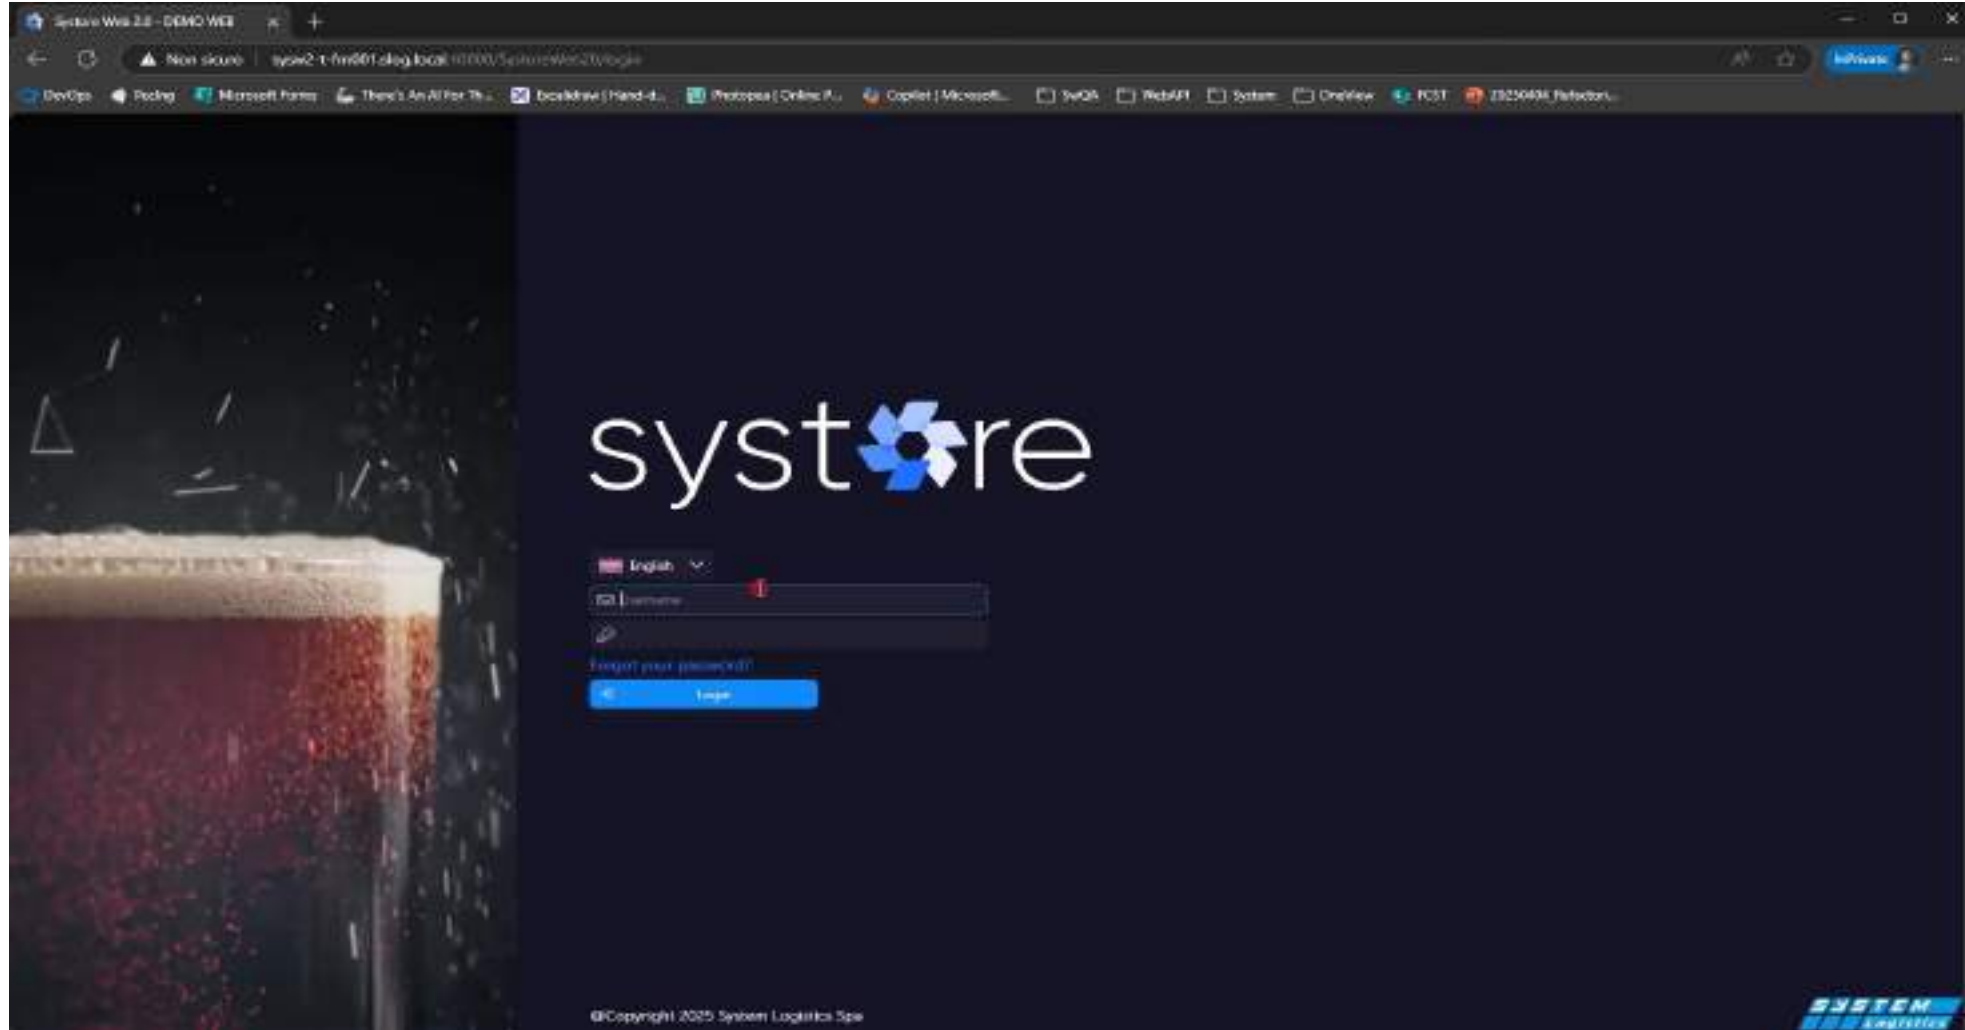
Systore Web 2.0 - DEMO WEB

Non sicuro | sysw2-t-fm001.slog.local:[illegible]

DevOps Peding Microsoft Forms There's An AI For Th... Excalidraw | Hand-d... Photopea | Online P... Copilot | Microsoft... SwQA WebAPI System OneView POST 20230404_Refactori...

InPrivate

syst re

English

Username

Forgot your password?

Login

©Copyright 2025 System Logistics Spa

SYSTEM Logistics